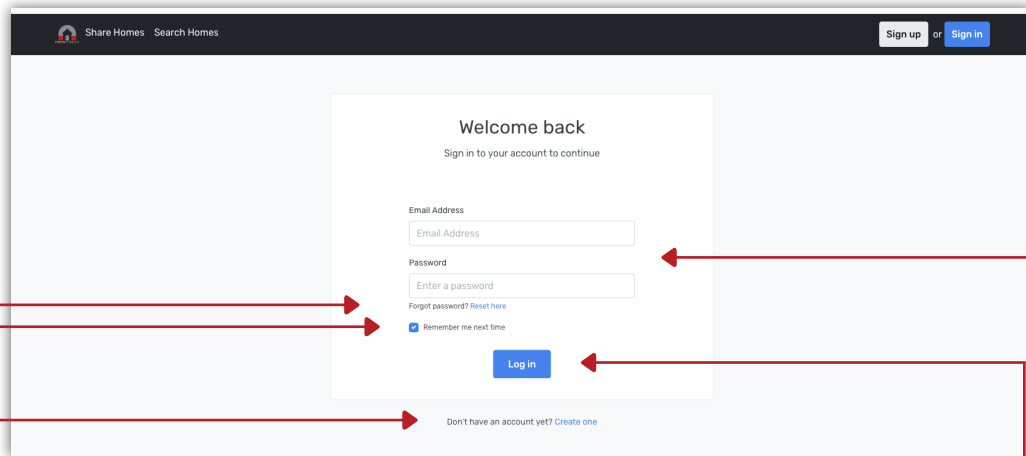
Share Homes Search Homes

Sign up or Sign in

Welcome back

Sign in to your account to continue

Email Address

Email Address

Password

Enter a password

Forgot password? Reset here

Remember me next time

Log in

Don't have an account yet? Create one